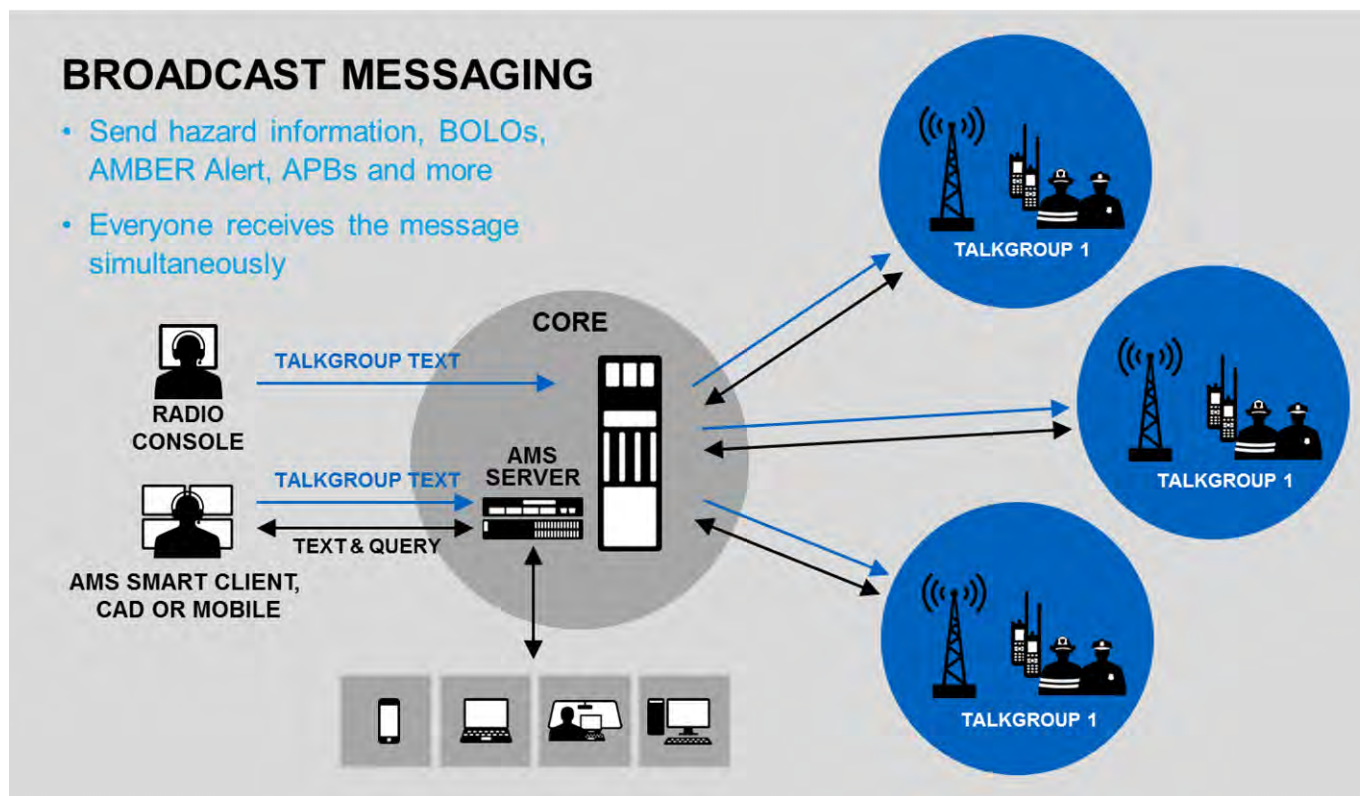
BROADCAST MESSAGING

• Send hazard information, BOLOs, AMBER Alert, APBs and more

• Everyone receives the message simultaneously

CORE

TALKGROUP TEXT

RADIO CONSOLE

TALKGROUP TEXT

AMS SERVER

TEXT & QUERY

AMS SMART CLIENT, CAD OR MOBILE

TALKGROUP 1

TALKGROUP 1

TALKGROUP 1